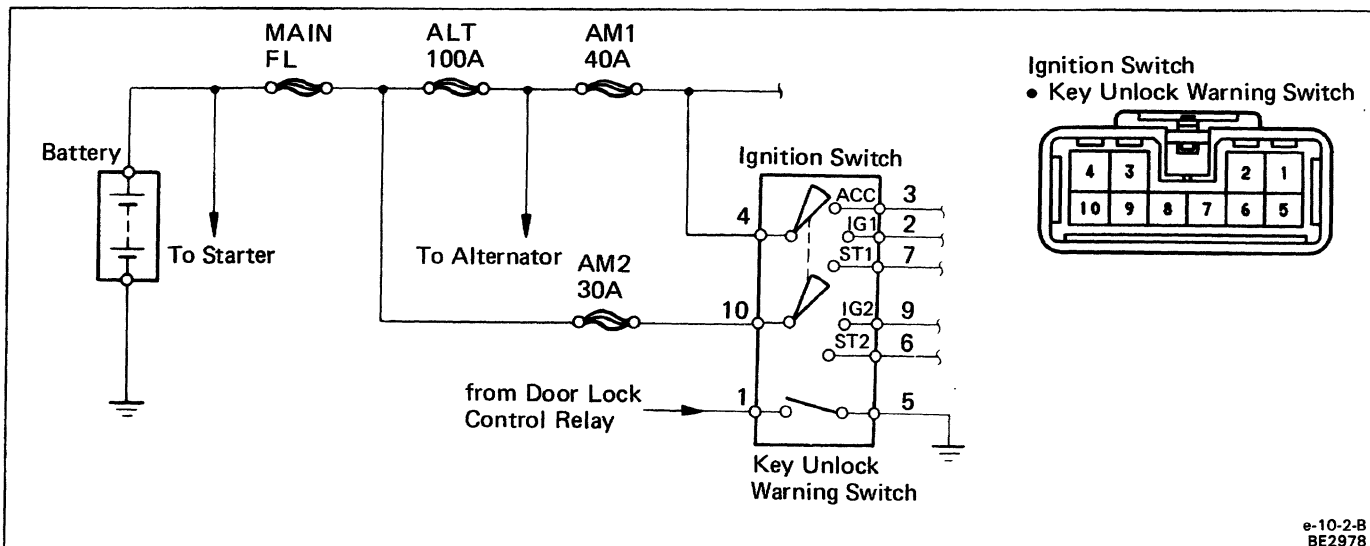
MAIN
FL

ALT
100A

AM1
40A

Battery

To Starter

To Alternator

AM2
30A

Ignition Switch

ACC
IG1
ST1
IG2
ST2

4
10
1

3
2
7
9
6
5

from Door Lock
Control Relay

Key Unlock
Warning Switch

Ignition Switch
• Key Unlock Warning Switch

| 4 | 3 | | | 2 | 1 |
|---|---|---|---|---|---|
| 10 | 9 | 8 | 7 | 6 | 5 |

e-10-2-B
BE2978